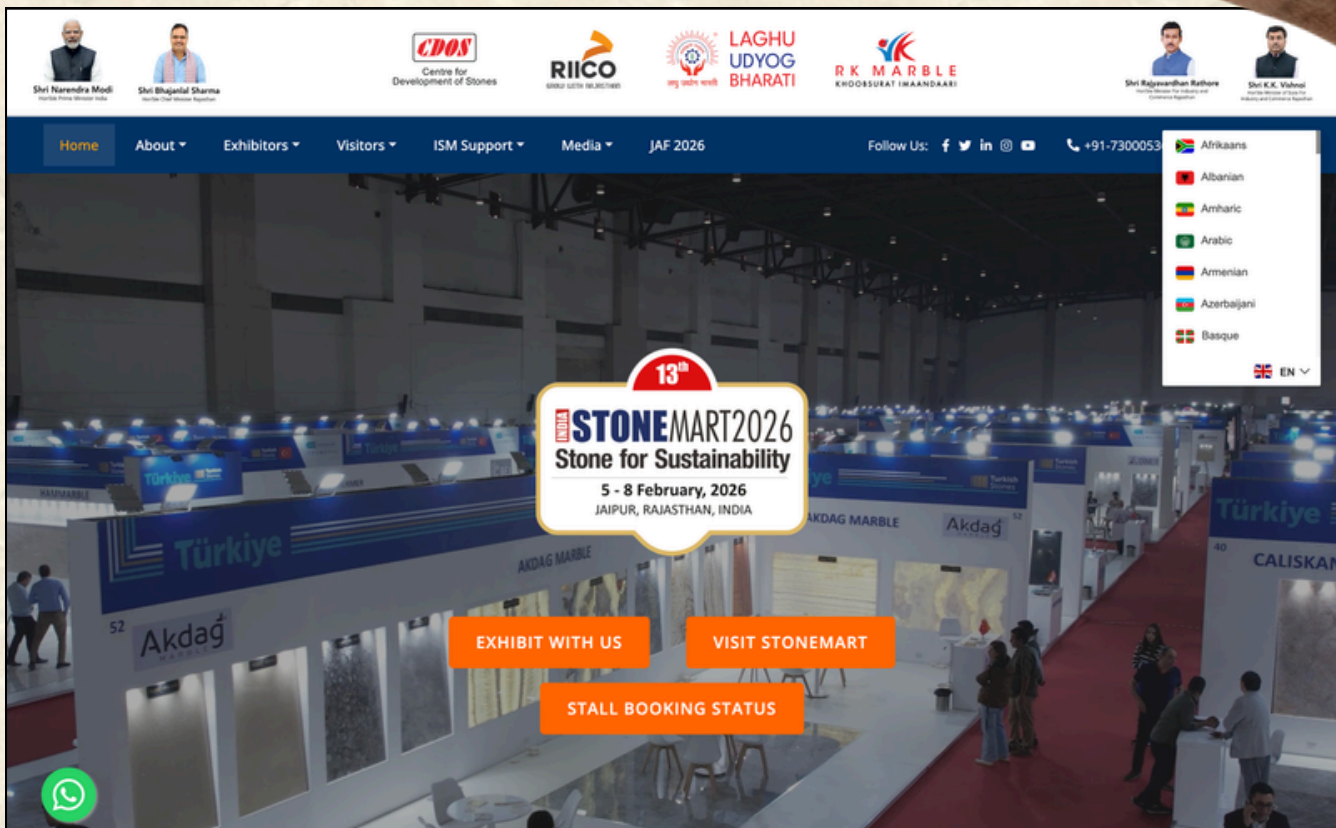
Shri Narendra Modi
Hon'ble Prime Minister India

Shri Bhajanlal Sharma
Hon'ble Chief Minister Rajasthan

CDOS
Centre for Development of Stones

RIICO

LAGHU UDYOG BHARATI

RK MARBLE
KHOOBSURAT IMAANDAARI

Shri Rajyavardhan Rathore
Hon'ble Minister for Industry and Commerce Rajasthan

Shri K.K. Vishnoi
Hon'ble Minister of State for Industry and Commerce Rajasthan

Home About Exhibitors Visitors ISM Support Media JAF 2026

Follow Us:

+91-7300053

Afrikaans
Albanian
Amharic
Arabic
Armenian
Azerbaijani
Basque
EN

13th
INDIA STONEMART2026
Stone for Sustainability
5 - 8 February, 2026
JAIPUR, RAJASTHAN, INDIA

Türkiye
Akdağ MARBLE
AKDAG MARBLE
52
40
CALISKAN
Turkish Stones

EXHIBIT WITH US
VISIT STONEMART
STALL BOOKING STATUS